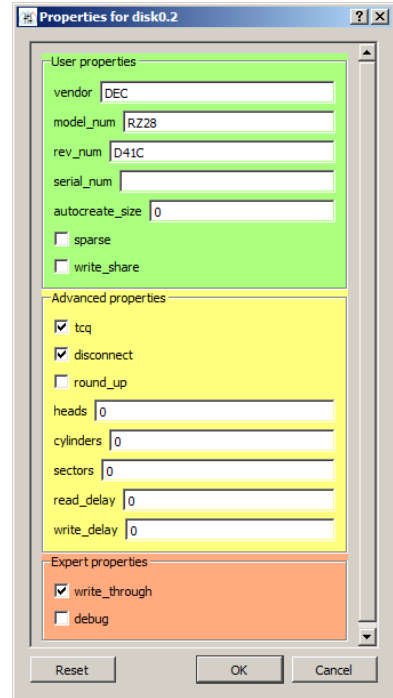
Properties for disk0.2

?
X

User properties
vendor DEC
model_num RZ28
rev_num D41C
serial_num
autocreate_size 0
sparse
write_share

Advanced properties
tcq
disconnect
round_up
heads 0
cylinders 0
sectors 0
read_delay 0
write_delay 0

Expert properties
write_through
debug

Reset
OK
Cancel